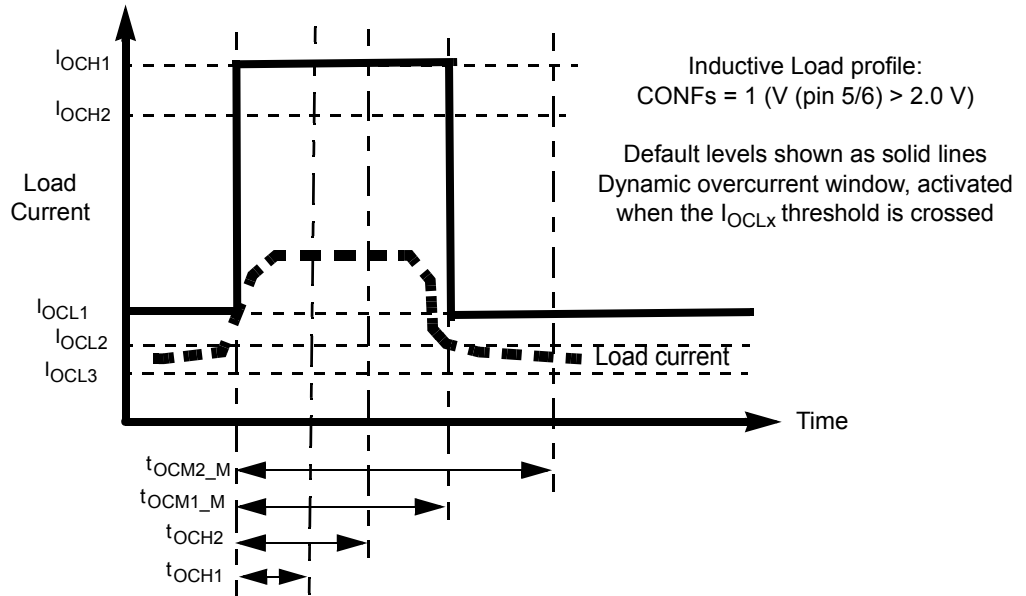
$I_{OCH1}$
$I_{OCH2}$
Load Current
$I_{OCL1}$
$I_{OCL2}$
$I_{OCL3}$

Inductive Load profile:
CONFs = 1 (V (pin 5/6) > 2.0 V)

Default levels shown as solid lines
Dynamic overcurrent window, activated when the $I_{OCLx}$ threshold is crossed

Load current

Time

$t_{OCM2\_M}$
$t_{OCM1\_M}$
$t_{OCH2}$
$t_{OCH1}$